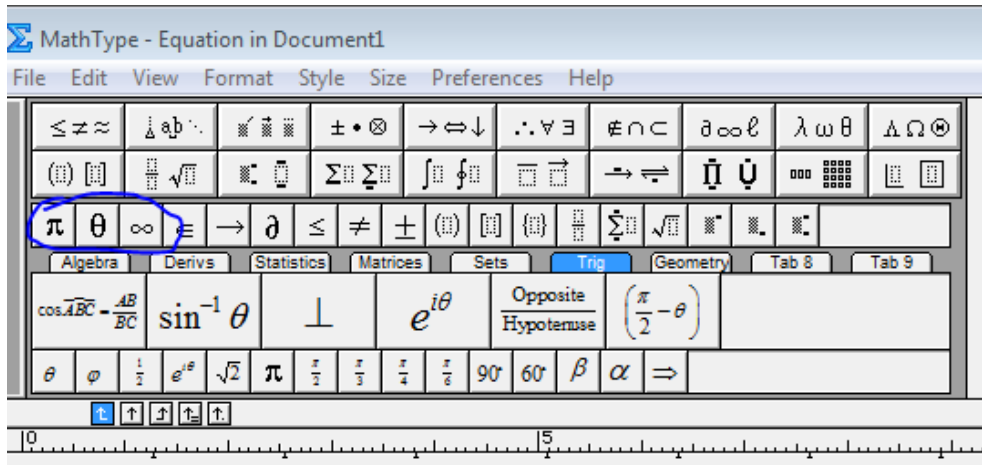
MathType - Equation in Document1

File Edit View Format Style Size Preferences Help

$\leq \neq \approx$ $\therefore \forall \exists$ $\notin \cap \subset$ $\partial \infty \ell$ $\lambda \omega \theta$ $\Lambda \Omega \otimes$

$\pi$ $\theta$ $\infty$ $\in$ $\rightarrow$ $\partial$ $\leq$ $\neq$ $\pm$

Algebra Derivs Statistics Matrices Sets Trig Geometry Tab 8 Tab 9

$\cos\widehat{ABC}=\frac{AB}{BC}$ $\sin^{-1}\theta$ $\perp$ $e^{i\theta}$ $\frac{\text{Opposite}}{\text{Hypotenuse}}$ $\left(\frac{\pi}{2}-\theta\right)$

$\theta$ $\varphi$ $\frac{1}{2}$ $e^{i\theta}$ $\sqrt{2}$ $\pi$ $\frac{\pi}{2}$ $\frac{\pi}{3}$ $\frac{\pi}{4}$ $\frac{\pi}{6}$ $90^{\circ}$ $60^{\circ}$ $\beta$ $\alpha$ $\Rightarrow$

0 5